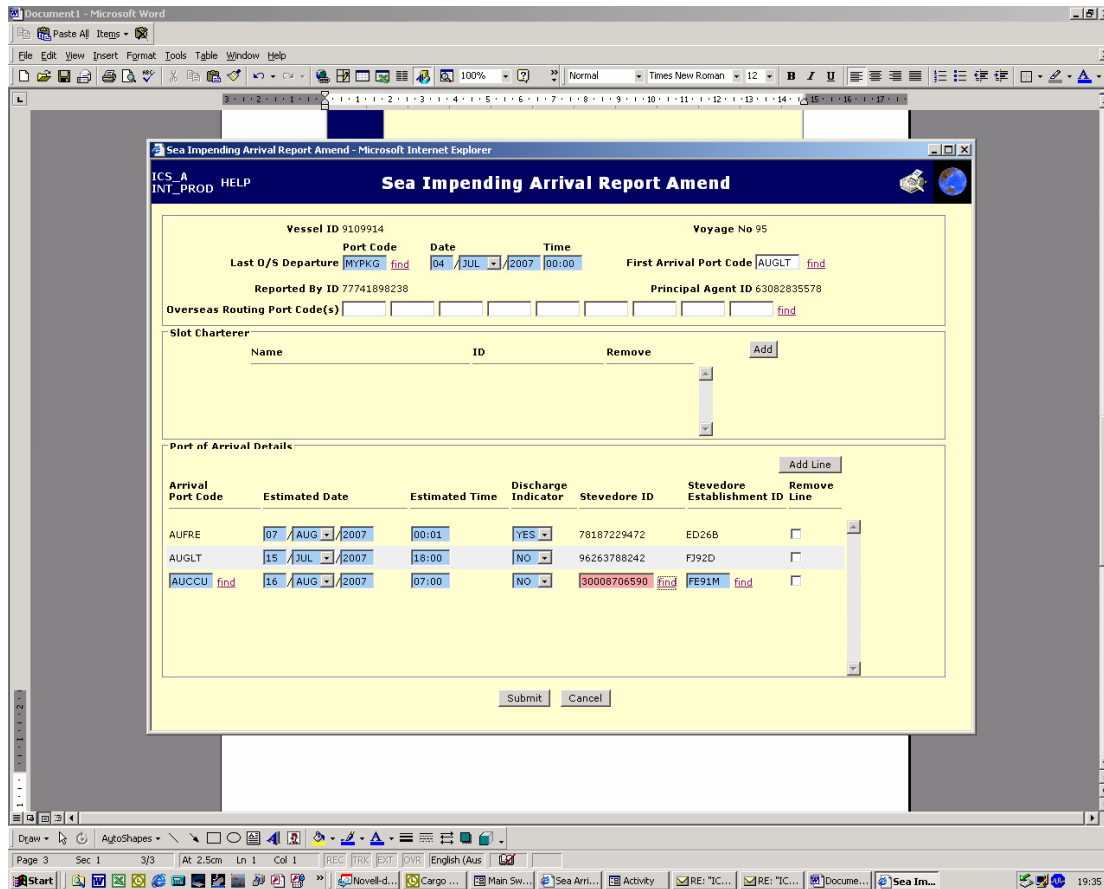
Document1 - Microsoft Word

Paste All Items

File Edit View Insert Format Tools Table Window Help

100% Normal Times New Roman 12 B I U

Sea Impending Arrival Report Amend - Microsoft Internet Explorer

ICS_A INT_PROD HELP

Sea Impending Arrival Report Amend

Vessel ID 9109914

Voyage No 95

Port Code Date Time

Last O/S Departure MYPKG find 04 / JUL / 2007 00:00

First Arrival Port Code AUGLT find

Reported By ID 77741898238

Principal Agent ID 63082835578

Overseas Routing Port Code(s) find

Slot Charterer

Name ID Remove

Add

Port of Arrival Details

Add Line

| Arrival Port Code | Estimated Date | Estimated Time | Discharge Indicator | Stevedore ID | Stevedore Establishment ID | Remove Line |
|---|---|---|---|---|---|---|
| AUFRE | 07 / AUG / 2007 | 00:01 | YES | 78187229472 | ED26B | |
| AUGLT | 15 / JUL / 2007 | 18:00 | NO | 96263788242 | FJ92D | |
| AUCCU find | 16 / AUG / 2007 | 07:00 | NO | 30008706590 find | FE91M find | |

Submit Cancel

Draw AutoShapes

Page 3 Sec 1 3/3 At 2.5cm Ln 1 Col 1 REC TRK EXT OVR English (Aus

Start Novell-d... Cargo ... Main Sw... Sea Arri... Activity RE: "IC... RE: "IC... Docume... Sea Im... 19:35